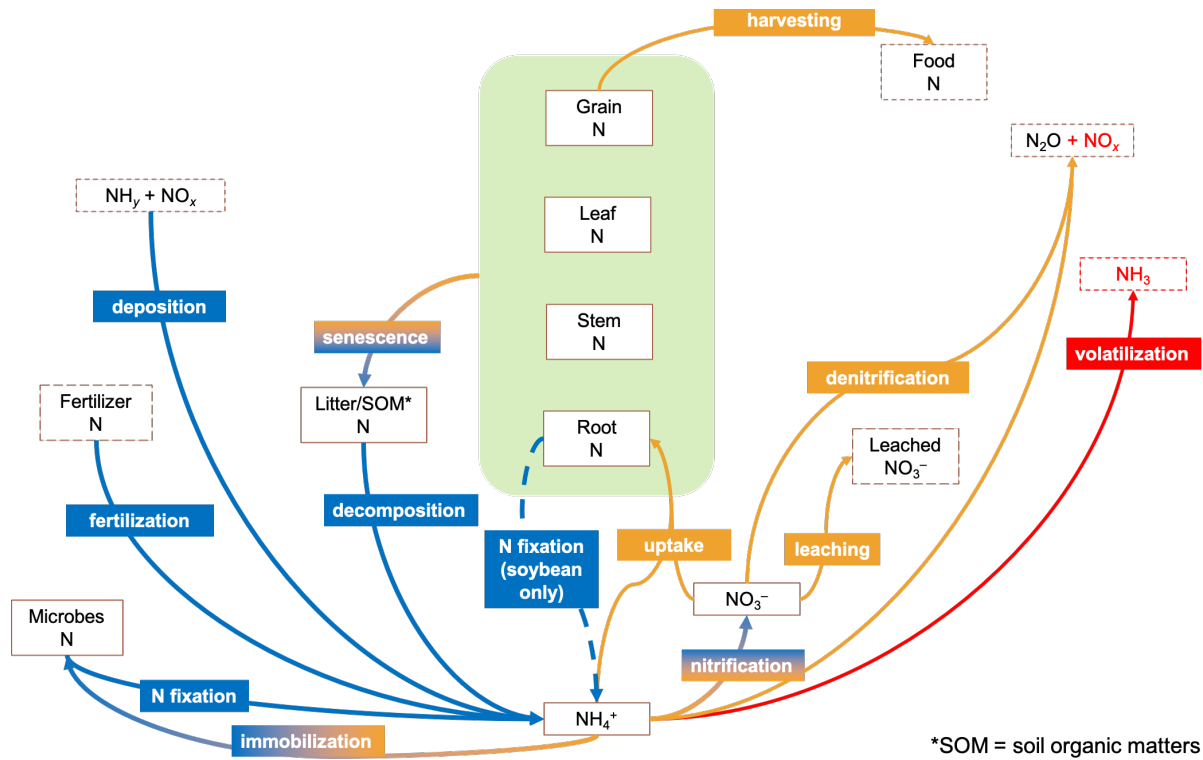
harvesting

Food N

Grain N

Leaf N

Stem N

Root N

$N_2O$ + $NO_x$

$NH_y$ + $NO_x$

deposition

senescence

$NH_3$

volatilization

denitrification

Fertilizer N

Litter/SOM* N

Leached $NO_3^-$

decomposition

fertilization

N fixation (soybean only)

uptake

leaching

Microbes N

$NO_3^-$

nitrification

N fixation

$NH_4^+$

immobilization

*SOM = soil organic matters